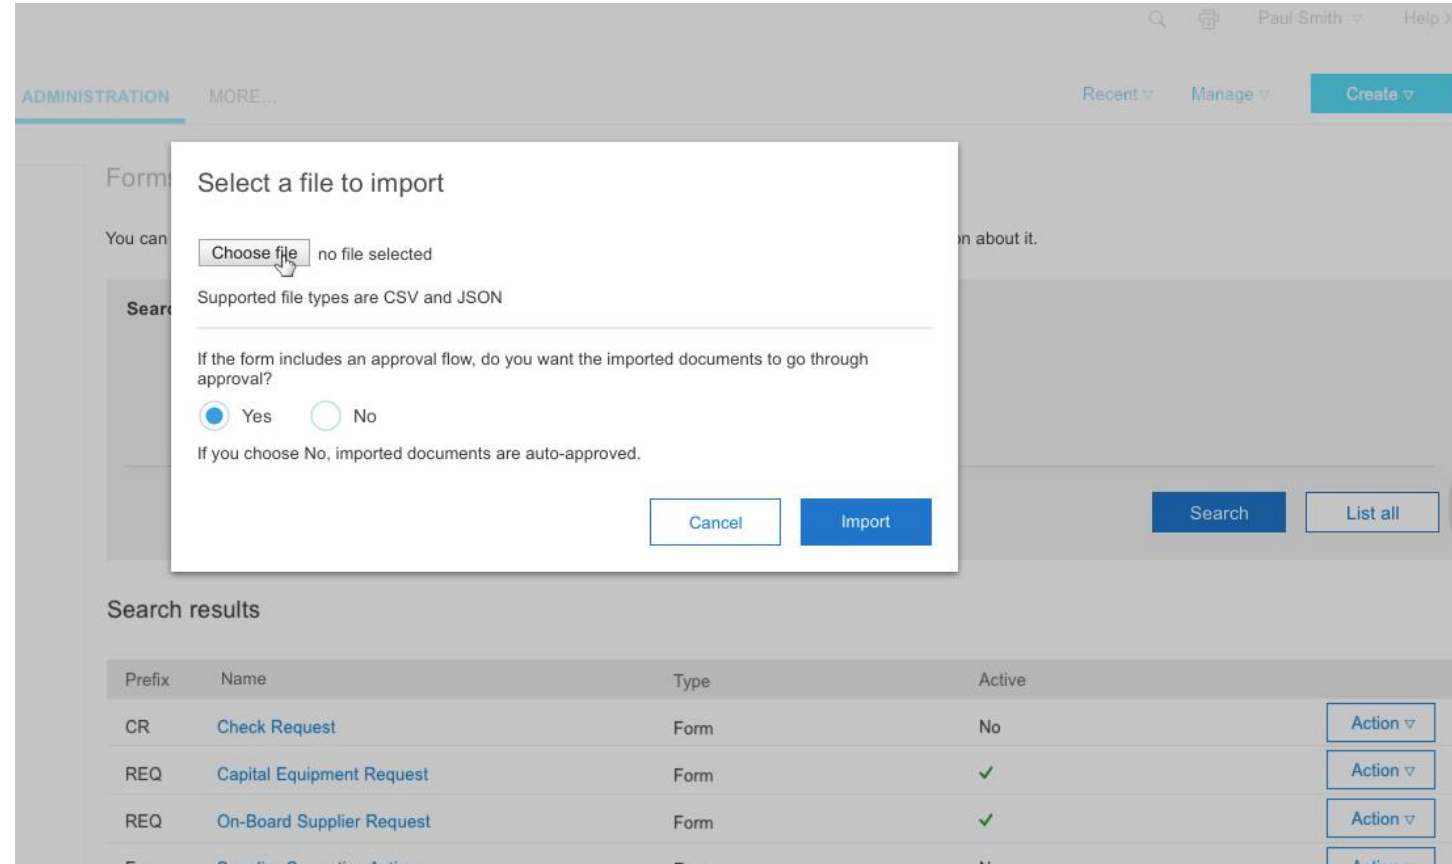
Paul Smith ▽ Help

ADMINISTRATION MORE...

Recent ▽ Manage ▽ Create ▽

Form

You can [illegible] n about it.

Sear

Select a file to import

Choose file no file selected

Supported file types are CSV and JSON

If the form includes an approval flow, do you want the imported documents to go through approval?

Yes No

If you choose No, imported documents are auto-approved.

Cancel Import

Search List all

Search results

| Prefix | Name | Type | Active | |
|---|---|---|---|---|
| CR | Check Request | Form | No | Action ▽ |
| REQ | Capital Equipment Request | Form | ✓ | Action ▽ |
| REQ | On-Board Supplier Request | Form | ✓ | Action ▽ |
| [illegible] | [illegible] | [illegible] | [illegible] | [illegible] |